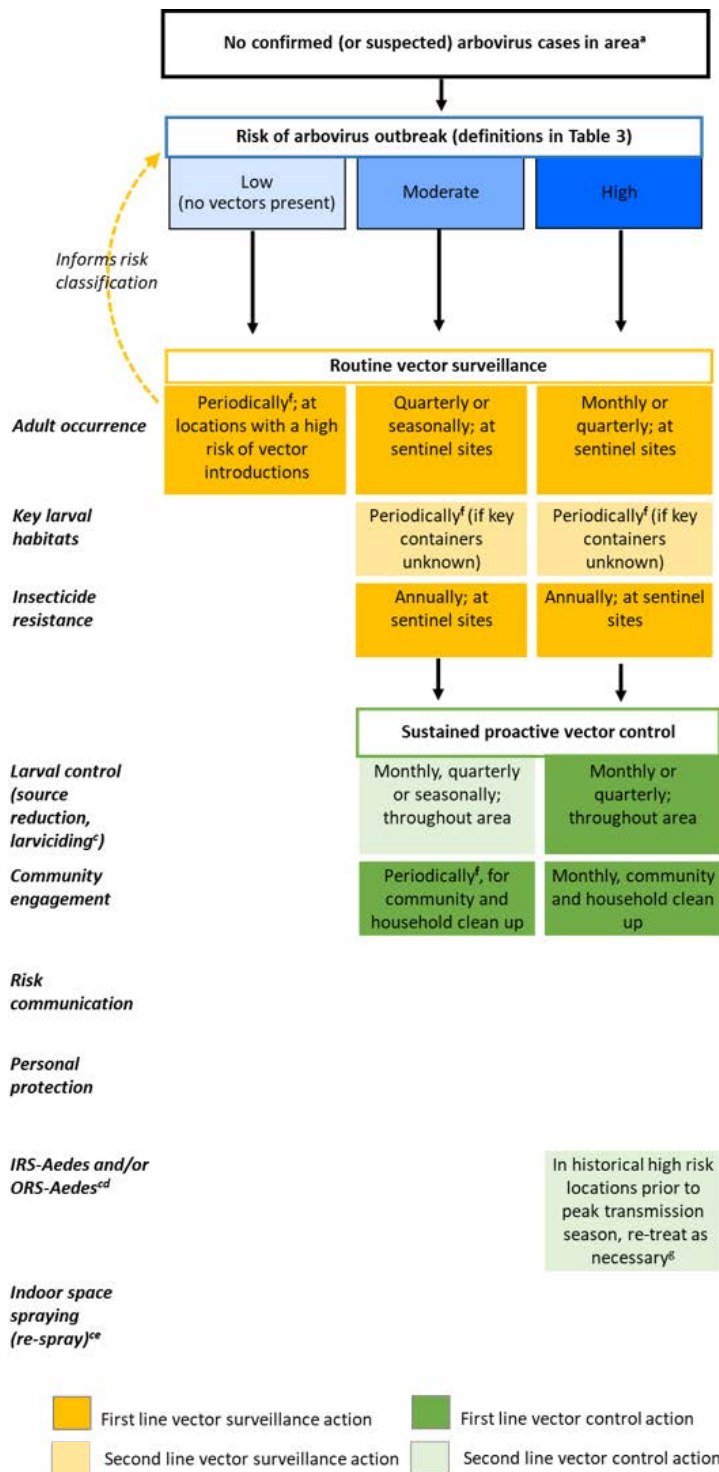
No confirmed (or suspected) arbovirus cases in area$^{a}$

Risk of arbovirus outbreak (definitions in Table 3)

Low (no vectors present)

Moderate

High

Informs risk classification

Routine vector surveillance

Adult occurrence

Periodically$^{f}$; at locations with a high risk of vector introductions

Quarterly or seasonally; at sentinel sites

Monthly or quarterly; at sentinel sites

Key larval habitats

Periodically$^{f}$ (if key containers unknown)

Periodically$^{f}$ (if key containers unknown)

Insecticide resistance

Annually; at sentinel sites

Annually; at sentinel sites

Sustained proactive vector control

Larval control (source reduction, larviciding$^{c}$)

Monthly, quarterly or seasonally; throughout area

Monthly or quarterly; throughout area

Community engagement

Periodically$^{f}$, for community and household clean up

Monthly, community and household clean up

Risk communication

Personal protection

IRS-Aedes and/or ORS-Aedes$^{cd}$

In historical high risk locations prior to peak transmission season, re-treat as necessary$^{g}$

Indoor space spraying (re-spray)$^{ce}$

First line vector surveillance action

First line vector control action

Second line vector surveillance action

Second line vector control action